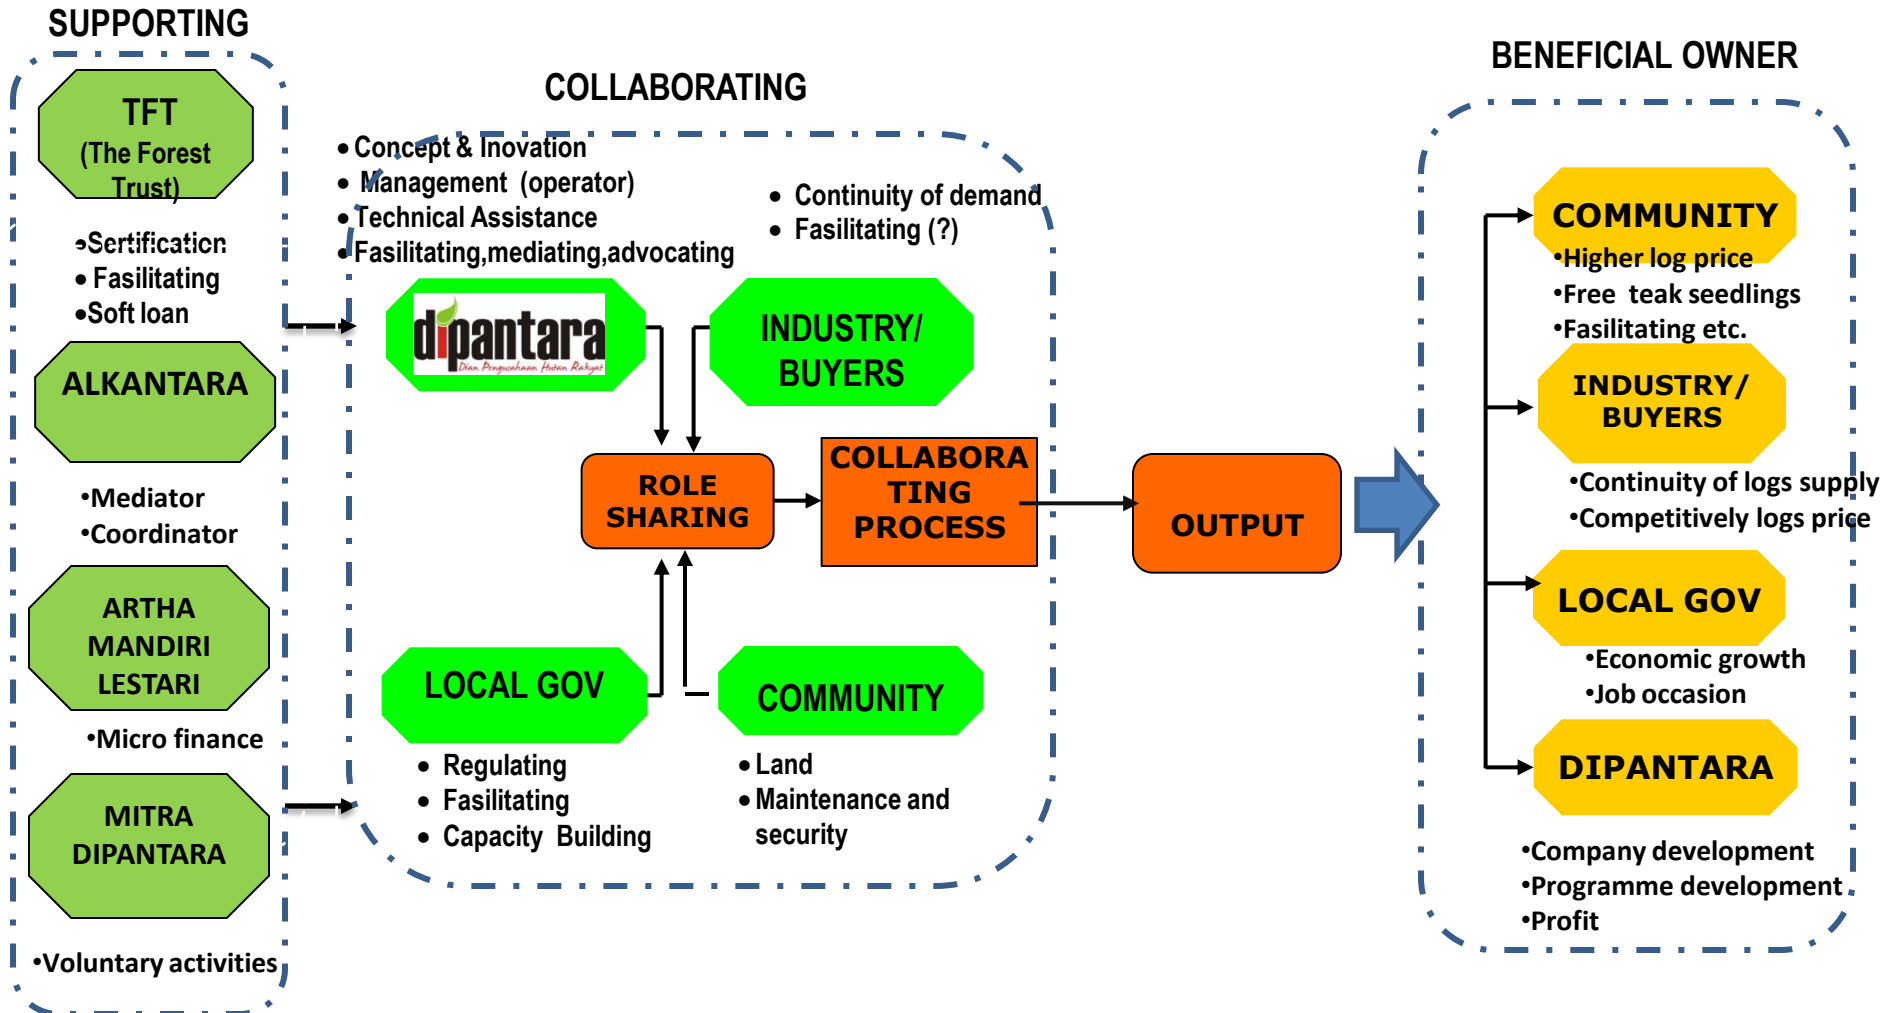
SUPPORTING

TFT
(The Forest Trust)

•Sertification
• Fasilitating
•Soft loan

ALKANTARA

•Mediator
•Coordinator

ARTHA MANDIRI LESTARI

•Micro finance

MITRA DIPANTARA

•Voluntary activities

COLLABORATING

• Concept & Inovation
• Management (operator)
• Technical Assistance
• Fasilitating,mediating,advocating

• Continuity of demand
• Fasilitating (?)

dipantara
Dian Pengusahaan Hutan Rakyat

INDUSTRY/ BUYERS

ROLE SHARING

COLLABORATING PROCESS

OUTPUT

LOCAL GOV

COMMUNITY

• Regulating
• Fasilitating
• Capacity Building

• Land
• Maintenance and security

BENEFICIAL OWNER

COMMUNITY
•Higher log price
•Free teak seedlings
•Fasilitating etc.

INDUSTRY/ BUYERS
•Continuity of logs supply
•Competitively logs price

LOCAL GOV
•Economic growth
•Job occasion

DIPANTARA
•Company development
•Programme development
•Profit